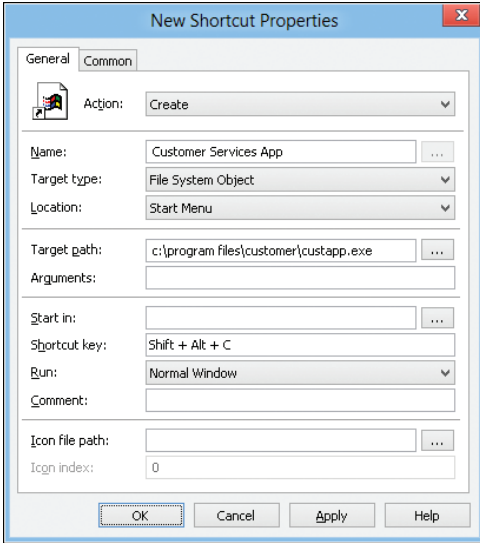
New Shortcut Properties

General
Common

Action: Create

Name: Customer Services App ...
Target type: File System Object
Location: Start Menu

Target path: c:\program files\customer\custapp.exe ...
Arguments:

Start in: ...
Shortcut key: Shift + Alt + C
Run: Normal Window
Comment:

Icon file path: ...
Icon index: 0

OK
Cancel
Apply
Help